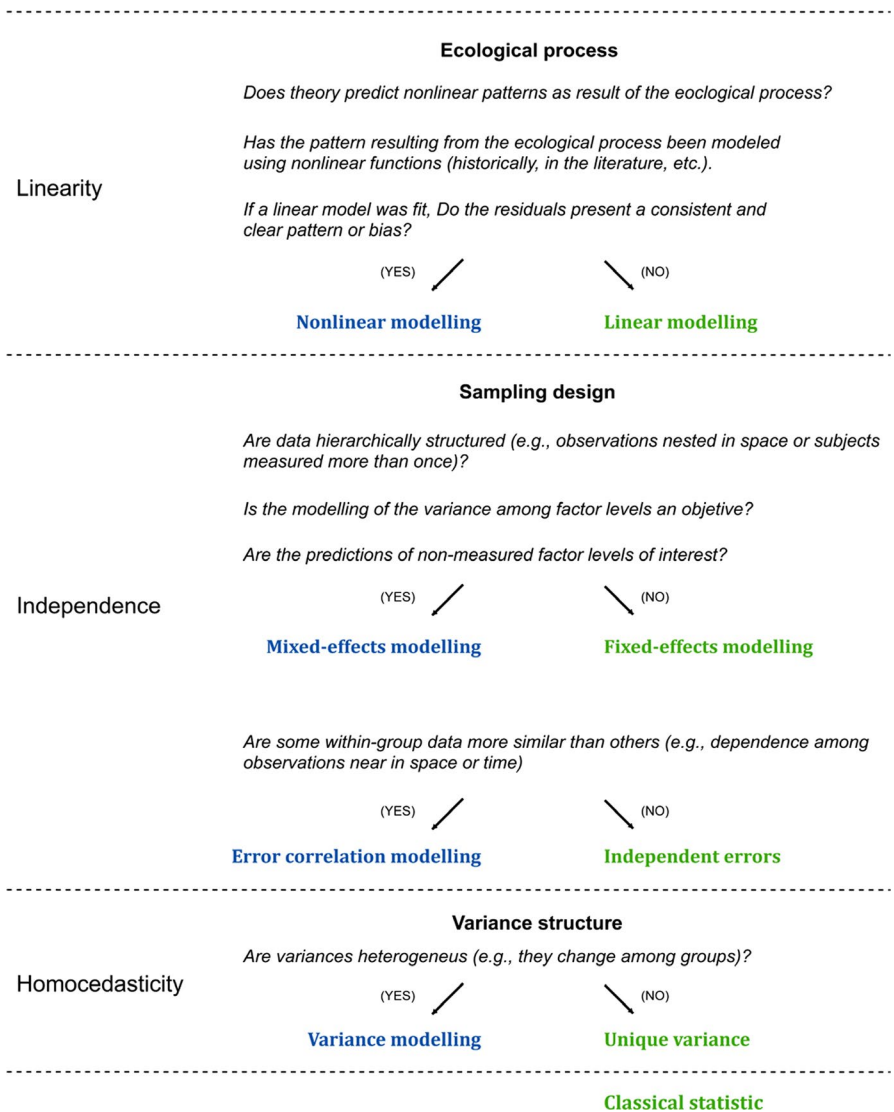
Ecological process

Linearity

Does theory predict nonlinear patterns as result of the eoclogical process?

Has the pattern resulting from the ecological process been modeled using nonlinear functions (historically, in the literature, etc.).

If a linear model was fit, Do the residuals present a consistent and clear pattern or bias?

(YES) (NO)

Nonlinear modelling Linear modelling

Sampling design

Independence

Are data hierarchically structured (e.g., observations nested in space or subjects measured more than once)?

Is the modelling of the variance among factor levels an objetive?

Are the predictions of non-measured factor levels of interest?

(YES) (NO)

Mixed-effects modelling Fixed-effects modelling

Are some within-group data more similar than others (e.g., dependence among observations near in space or time)

(YES) (NO)

Error correlation modelling Independent errors

Variance structure

Homocedasticity

Are variances heterogeneus (e.g., they change among groups)?

(YES) (NO)

Variance modelling Unique variance

Classical statistic